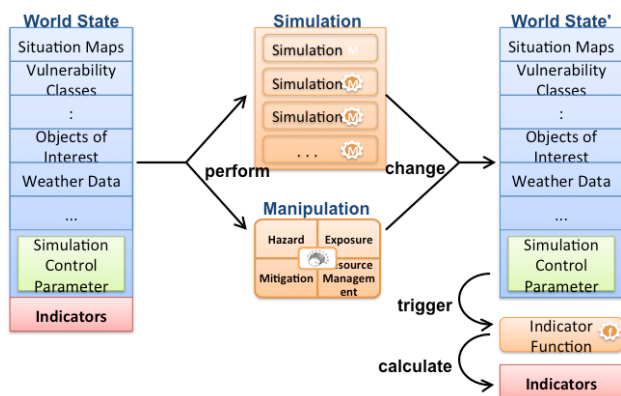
World State
Situation Maps
Vulnerability Classes
:
Objects of Interest
Weather Data
...
Simulation Control Parameter
Indicators

Simulation
Simulation
Simulation
Simulation
...

perform

Manipulation
Hazard
Exposure
Mitigation
source Management

change

World State'
Situation Maps
Vulnerability Classes
:
Objects of Interest
Weather Data
...
Simulation Control Parameter

trigger
Indicator Function
calculate
Indicators